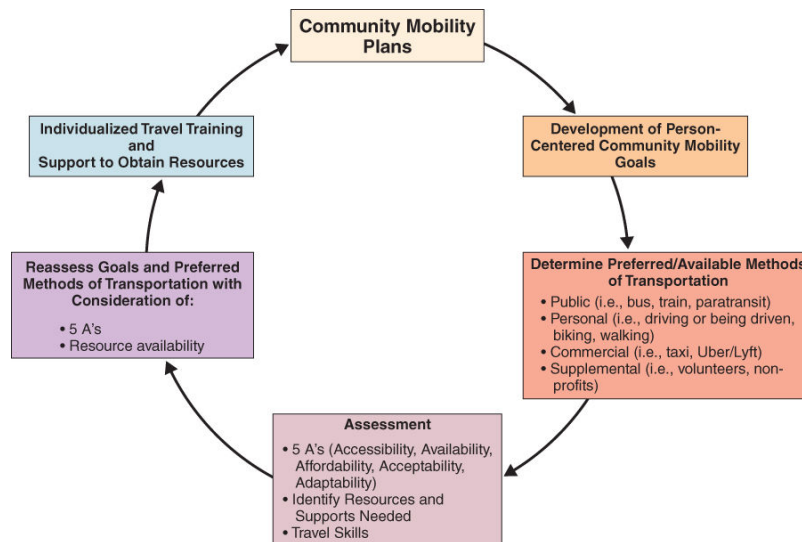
Community Mobility Plans

Development of Person-Centered Community Mobility Goals

Determine Preferred/Available Methods of Transportation
• Public (i.e., bus, train, paratransit)
• Personal (i.e., driving or being driven, biking, walking)
• Commercial (i.e., taxi, Uber/Lyft)
• Supplemental (i.e., volunteers, non-profits)

Assessment
• 5 A's (Accessibility, Availability, Affordability, Acceptability, Adaptability)
• Identify Resources and Supports Needed
• Travel Skills

Reassess Goals and Preferred Methods of Transportation with Consideration of:
• 5 A's
• Resource availability

Individualized Travel Training and Support to Obtain Resources